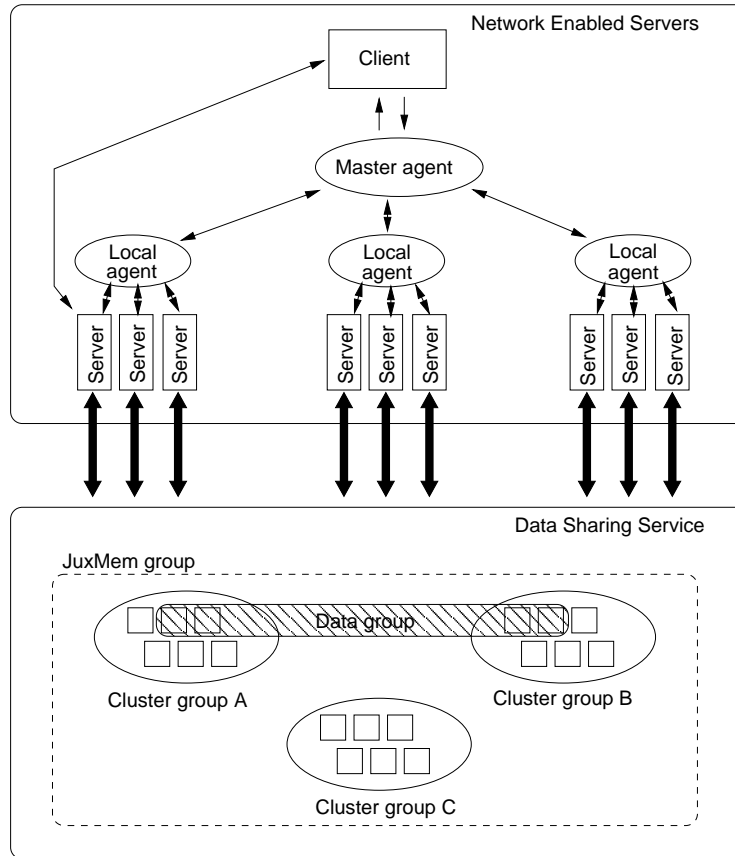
Network Enabled Servers

Client

Master agent

Local agent

Local agent

Local agent

Server
Server
Server

Server
Server
Server

Server
Server
Server

Data Sharing Service

JuxMem group

Data group

Cluster group A

Cluster group B

Cluster group C